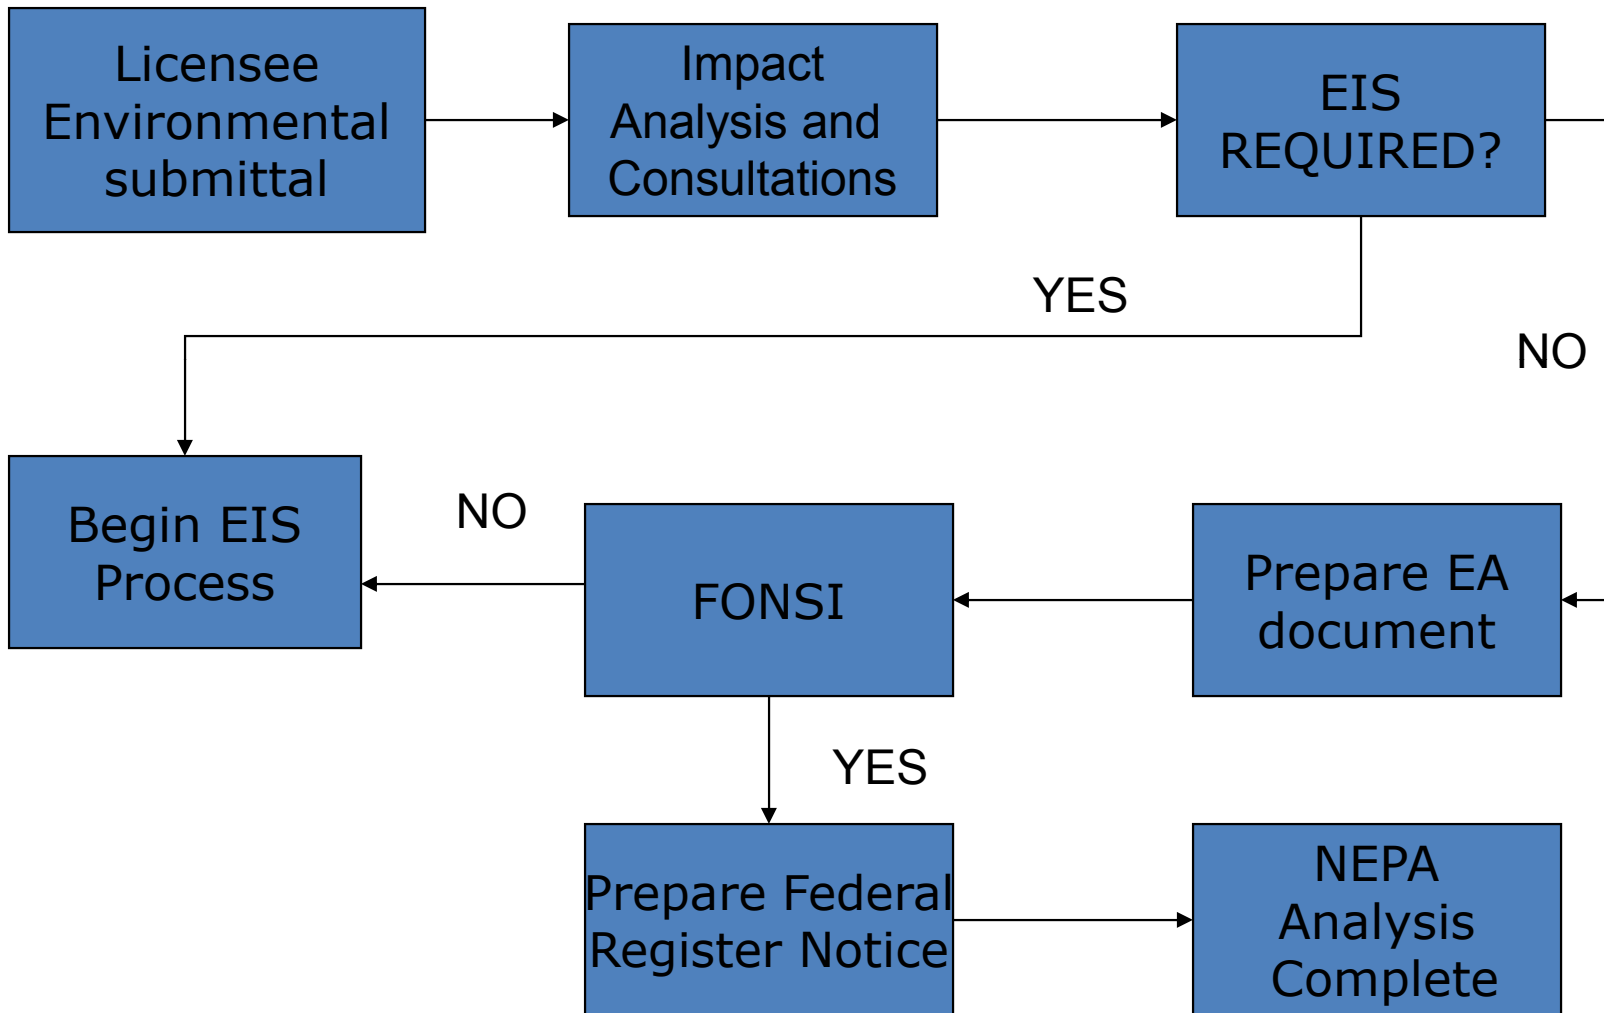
Licensee Environmental submittal

Impact Analysis and Consultations

EIS REQUIRED?

YES

NO

Begin EIS Process

NO

FONSI

Prepare EA document

YES

Prepare Federal Register Notice

NEPA Analysis Complete